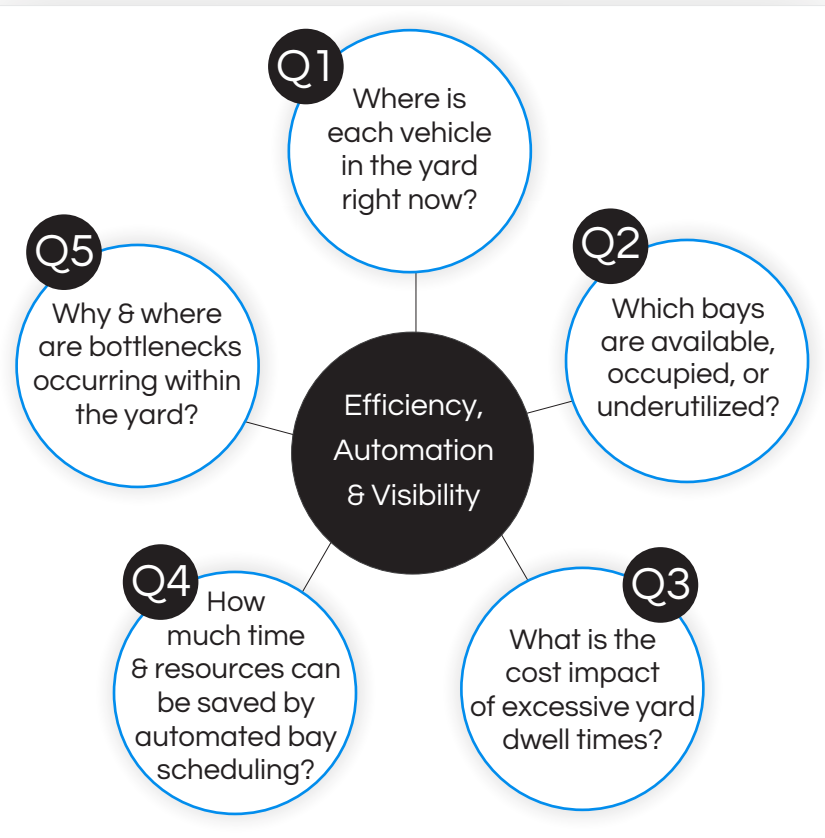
Efficiency, Automation & Visibility

Q1
Where is each vehicle in the yard right now?

Q2
Which bays are available, occupied, or underutilized?

Q3
What is the cost impact of excessive yard dwell times?

Q4
How much time & resources can be saved by automated bay scheduling?

Q5
Why & where are bottlenecks occurring within the yard?